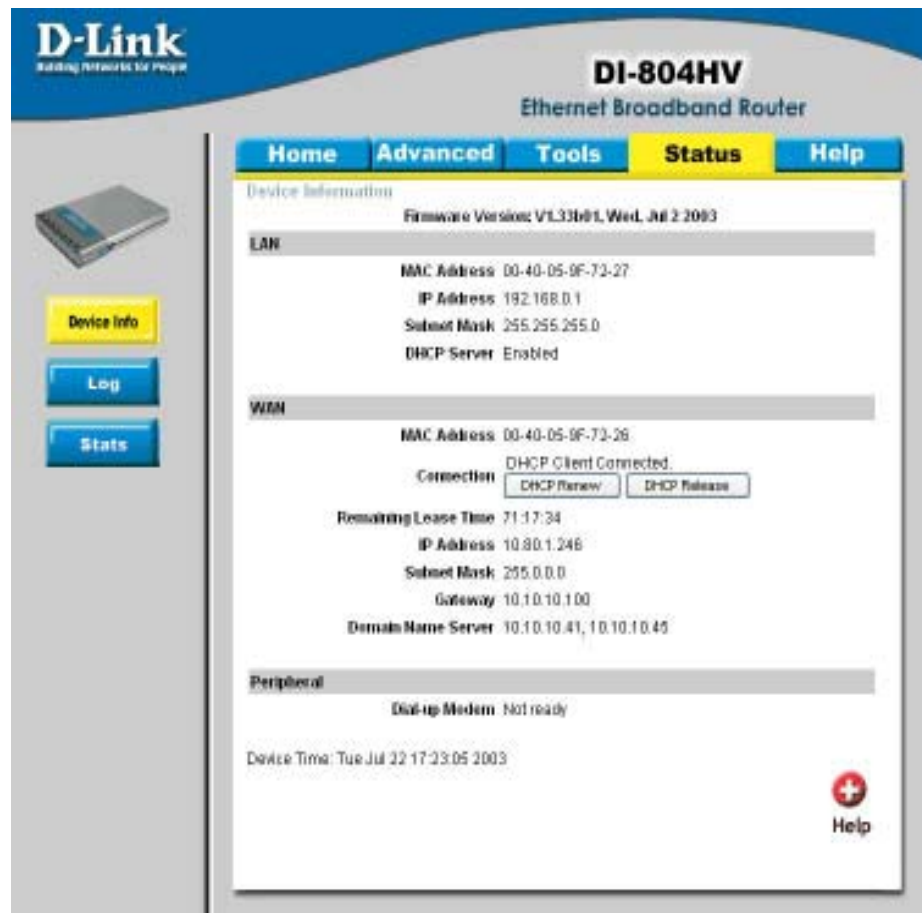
D-Link
Building Networks for People

DI-804HV
Ethernet Broadband Router

Home | Advanced | Tools | Status | Help

Device Info
Log
Stats

Device Information
Firmware Version: V1.33b01, Wed, Jul 2 2003

LAN
MAC Address 00-40-05-9F-72-27
IP Address 192.168.0.1
Subnet Mask 255.255.255.0
DHCP Server Enabled

WAN
MAC Address 00-40-05-9F-73-26
Connection DHCP Client Connected.
DHCP Renew DHCP Release
Remaining Lease Time 71:17:34
IP Address 10.80.1.246
Subnet Mask 255.0.0.0
Gateway 10.10.10.100
Domain Name Server 10.10.10.41, 10.10.10.45

Peripheral
Dial-up Modem Not ready

Device Time: Tue Jul 22 17:23:05 2003

Help